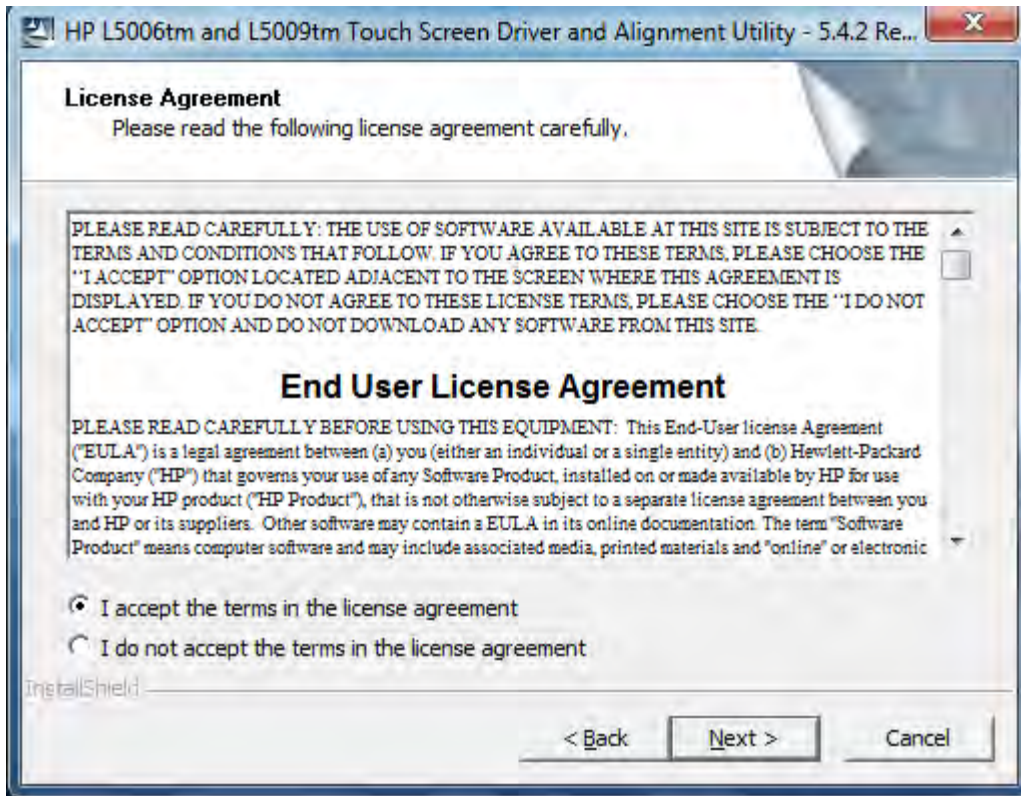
HP L5006tm and L5009tm Touch Screen Driver and Alignment Utility - 5.4.2 Re...

License Agreement
Please read the following license agreement carefully.

PLEASE READ CAREFULLY: THE USE OF SOFTWARE AVAILABLE AT THIS SITE IS SUBJECT TO THE TERMS AND CONDITIONS THAT FOLLOW. IF YOU AGREE TO THESE TERMS, PLEASE CHOOSE THE "I ACCEPT" OPTION LOCATED ADJACENT TO THE SCREEN WHERE THIS AGREEMENT IS DISPLAYED. IF YOU DO NOT AGREE TO THESE LICENSE TERMS, PLEASE CHOOSE THE "I DO NOT ACCEPT" OPTION AND DO NOT DOWNLOAD ANY SOFTWARE FROM THIS SITE.

End User License Agreement

PLEASE READ CAREFULLY BEFORE USING THIS EQUIPMENT: This End-User license Agreement ("EULA") is a legal agreement between (a) you (either an individual or a single entity) and (b) Hewlett-Packard Company ("HP") that governs your use of any Software Product, installed on or made available by HP for use with your HP product ("HP Product"), that is not otherwise subject to a separate license agreement between you and HP or its suppliers. Other software may contain a EULA in its online documentation. The term "Software Product" means computer software and may include associated media, printed materials and "online" or electronic

I accept the terms in the license agreement
I do not accept the terms in the license agreement

InstallShield

< Back
Next >
Cancel